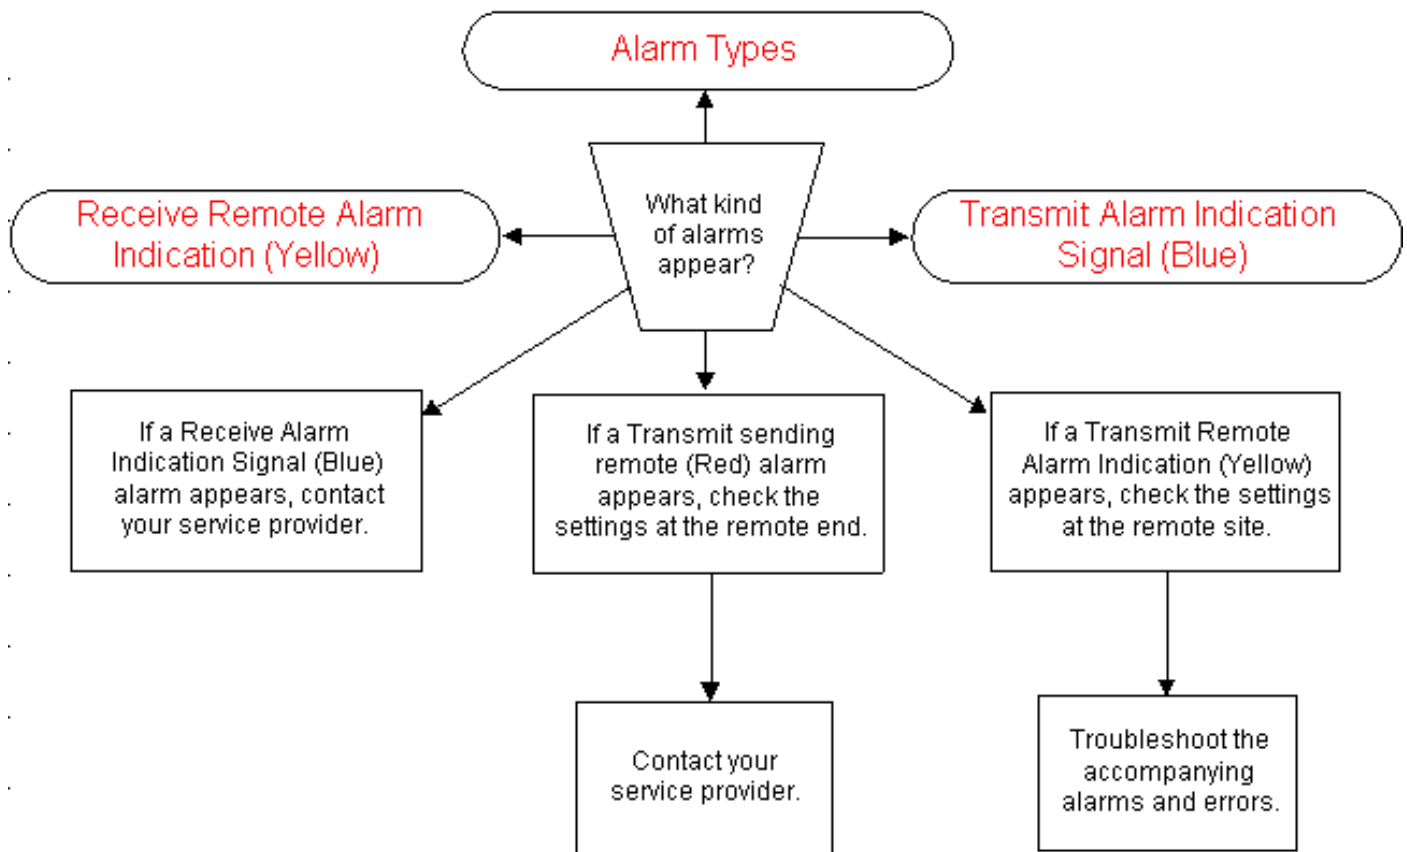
Alarm Types

Receive Remote Alarm Indication (Yellow)

What kind of alarms appear?

Transmit Alarm Indication Signal (Blue)

If a Receive Alarm Indication Signal (Blue) alarm appears, contact your service provider.

If a Transmit sending remote (Red) alarm appears, check the settings at the remote end.

If a Transmit Remote Alarm Indication (Yellow) appears, check the settings at the remote site.

Contact your service provider.

Troubleshoot the accompanying alarms and errors.